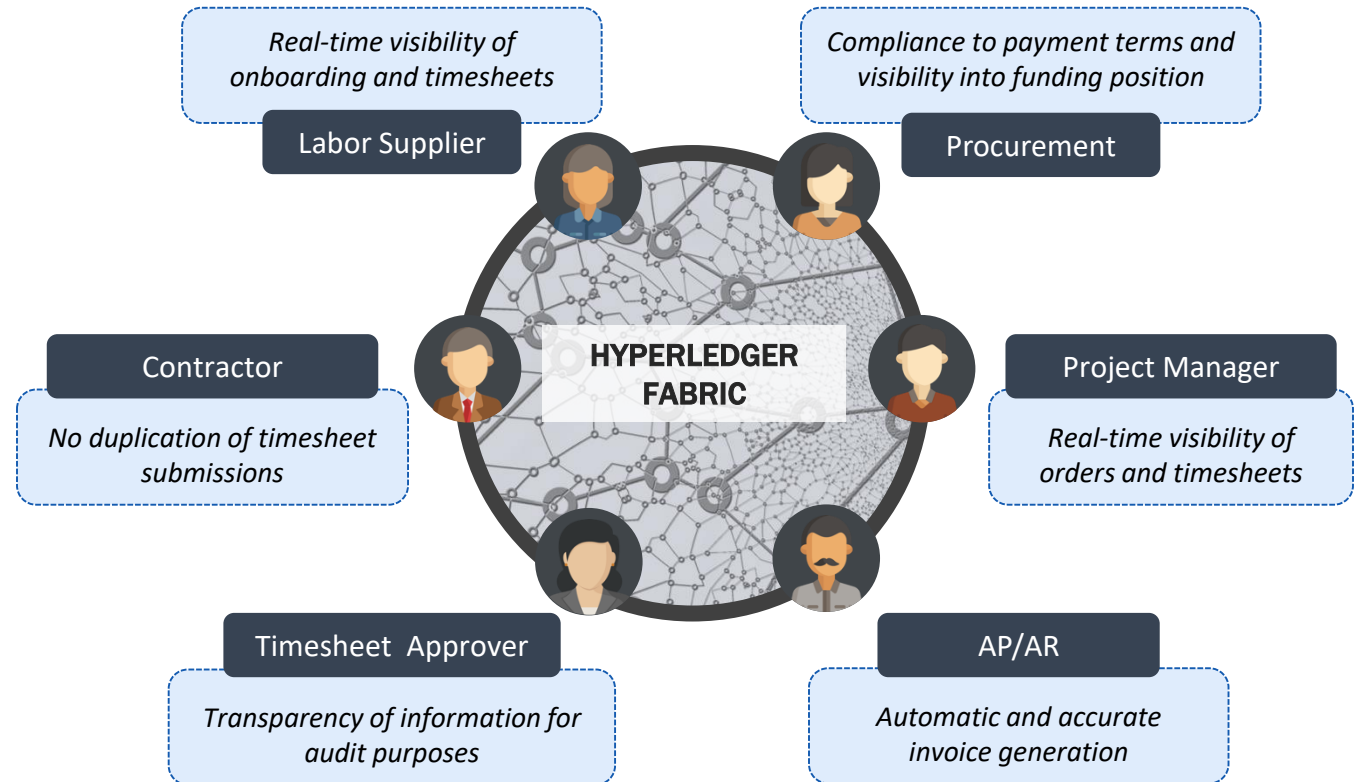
Real-time visibility of onboarding and timesheets

Labor Supplier

Compliance to payment terms and visibility into funding position

Procurement

HYPERLEDGER FABRIC

Contractor

No duplication of timesheet submissions

Project Manager

Real-time visibility of orders and timesheets

Timesheet Approver

Transparency of information for audit purposes

AP/AR

Automatic and accurate invoice generation